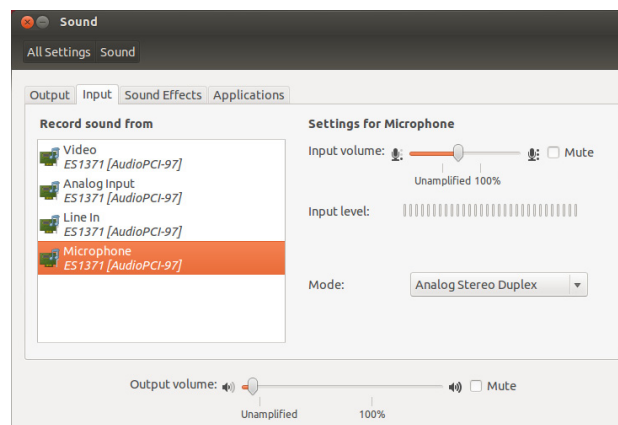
Sound

All Settings Sound

Output Input Sound Effects Applications

Record sound from

Video
ES1371 [AudioPCI-97]

Analog Input
ES1371 [AudioPCI-97]

Line In
ES1371 [AudioPCI-97]

Microphone
ES1371 [AudioPCI-97]

Settings for Microphone

Input volume: Mute

Unamplified 100%

Input level:

Mode: Analog Stereo Duplex

Output volume: Mute

Unamplified 100%